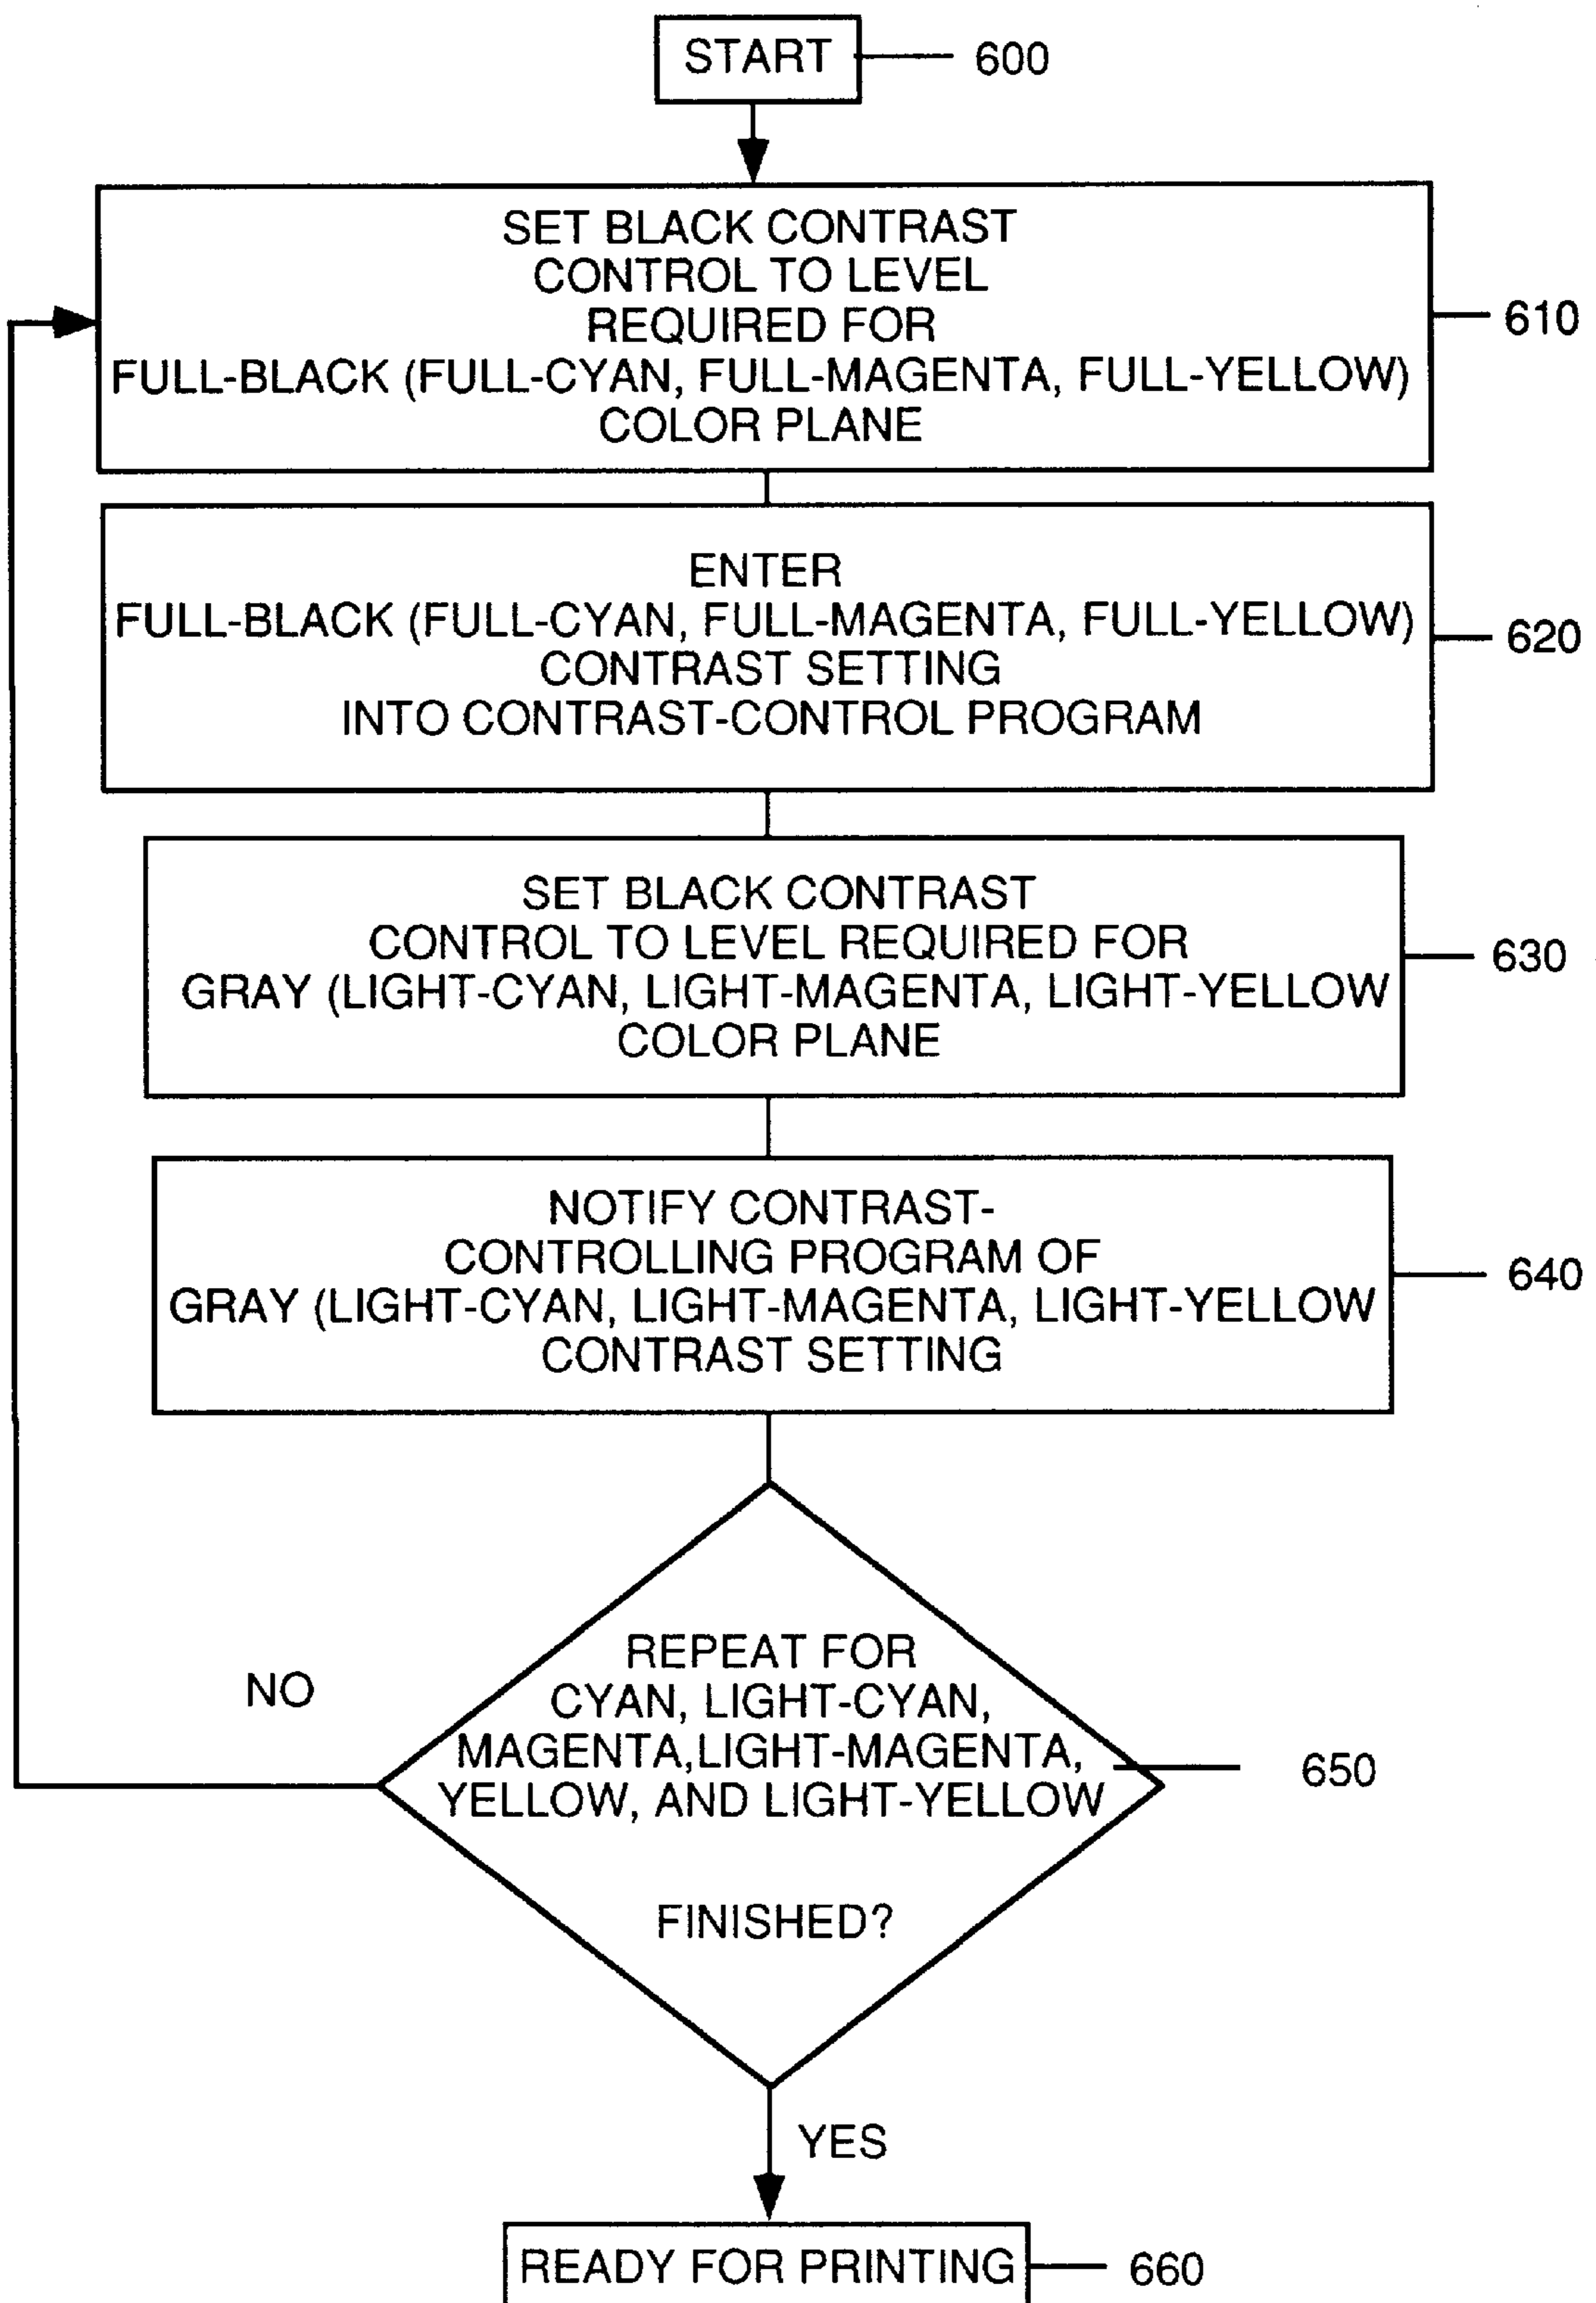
START 600

SET BLACK CONTRAST CONTROL TO LEVEL REQUIRED FOR FULL-BLACK (FULL-CYAN, FULL-MAGENTA, FULL-YELLOW) COLOR PLANE 610

ENTER FULL-BLACK (FULL-CYAN, FULL-MAGENTA, FULL-YELLOW) CONTRAST SETTING INTO CONTRAST-CONTROL PROGRAM 620

SET BLACK CONTRAST CONTROL TO LEVEL REQUIRED FOR GRAY (LIGHT-CYAN, LIGHT-MAGENTA, LIGHT-YELLOW COLOR PLANE 630

NOTIFY CONTRAST-CONTROLLING PROGRAM OF GRAY (LIGHT-CYAN, LIGHT-MAGENTA, LIGHT-YELLOW CONTRAST SETTING 640

NO

REPEAT FOR CYAN, LIGHT-CYAN, MAGENTA,LIGHT-MAGENTA, YELLOW, AND LIGHT-YELLOW

FINISHED? 650

YES

READY FOR PRINTING 660